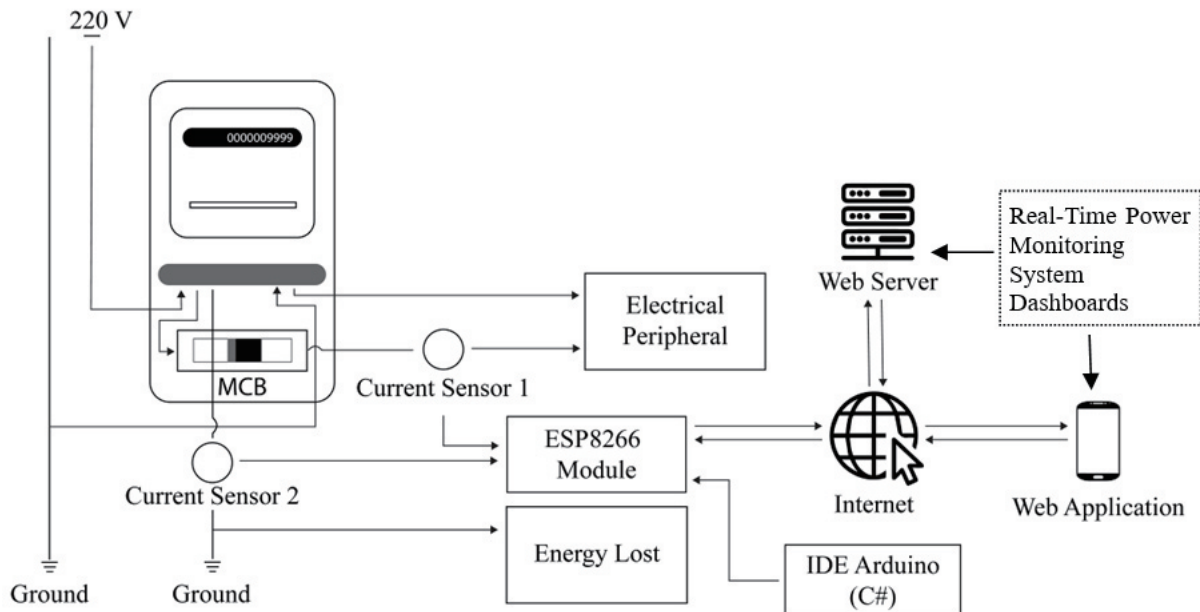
220 V

0000009999

MCB

Current Sensor 1

Current Sensor 2

Ground

Ground

Electrical Peripheral

ESP8266 Module

Energy Lost

IDE Arduino (C#)

Web Server

Real-Time Power Monitoring System Dashboards

Internet

Web Application